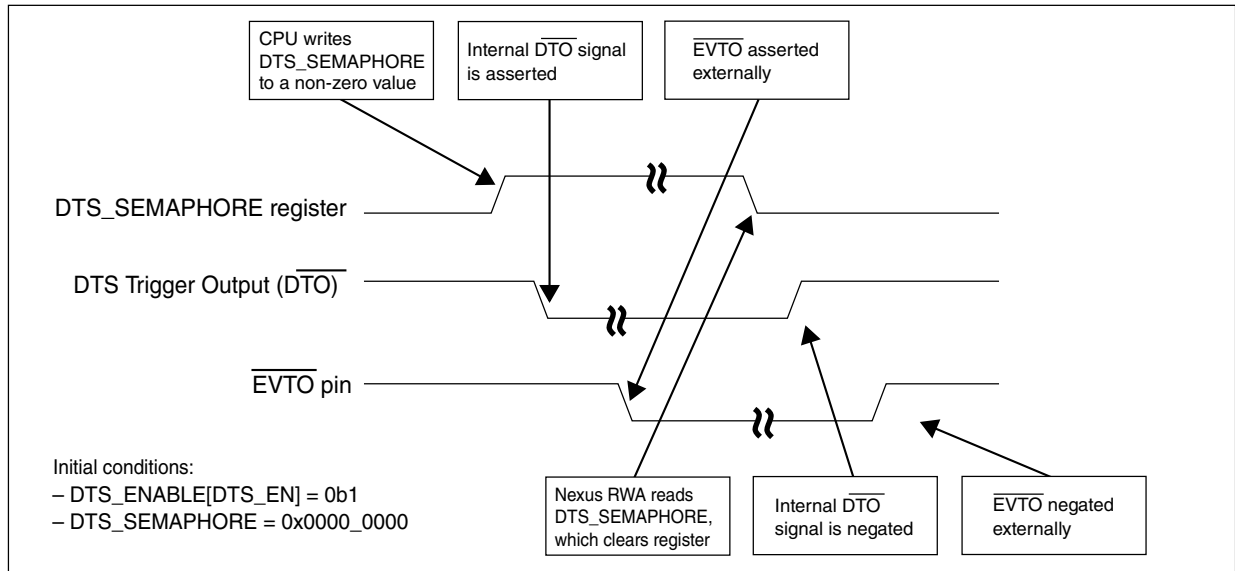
CPU writes DTS_SEMAPHORE to a non-zero value

Internal $\overline{\text{DTO}}$ signal is asserted

$\overline{\text{EVTO}}$ asserted externally

DTS_SEMAPHORE register

DTS Trigger Output ($\overline{\text{DTO}}$)

$\overline{\text{EVTO}}$ pin

Initial conditions:
– DTS_ENABLE[DTS_EN] = 0b1
– DTS_SEMAPHORE = 0x0000_0000

Nexus RWA reads DTS_SEMAPHORE, which clears register

Internal $\overline{\text{DTO}}$ signal is negated

$\overline{\text{EVTO}}$ negated externally